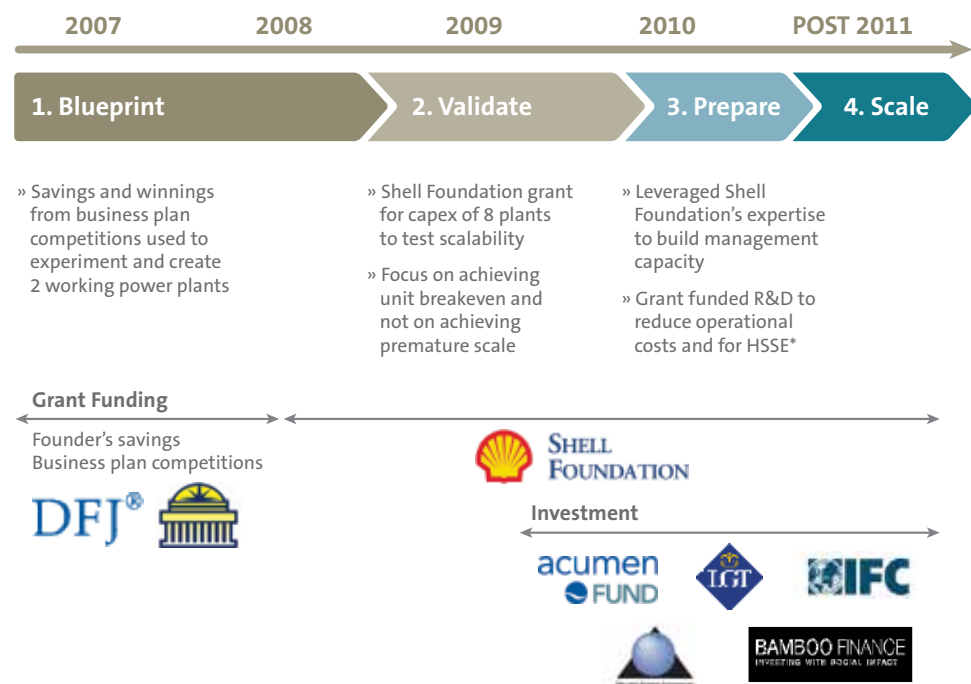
2007 2008 2009 2010 POST 2011

1. Blueprint

2. Validate

3. Prepare

4. Scale

» Savings and winnings from business plan competitions used to experiment and create 2 working power plants

» Shell Foundation grant for capex of 8 plants to test scalability

» Focus on achieving unit breakeven and not on achieving premature scale

» Leveraged Shell Foundation's expertise to build management capacity

» Grant funded R&D to reduce operational costs and for HSSE*

Grant Funding

Founder's savings
Business plan competitions

DFJ®

SHELL FOUNDATION

Investment

acumen FUND

LGT

IFC

BAMBOO FINANCE
INVESTING WITH SOCIAL IMPACT